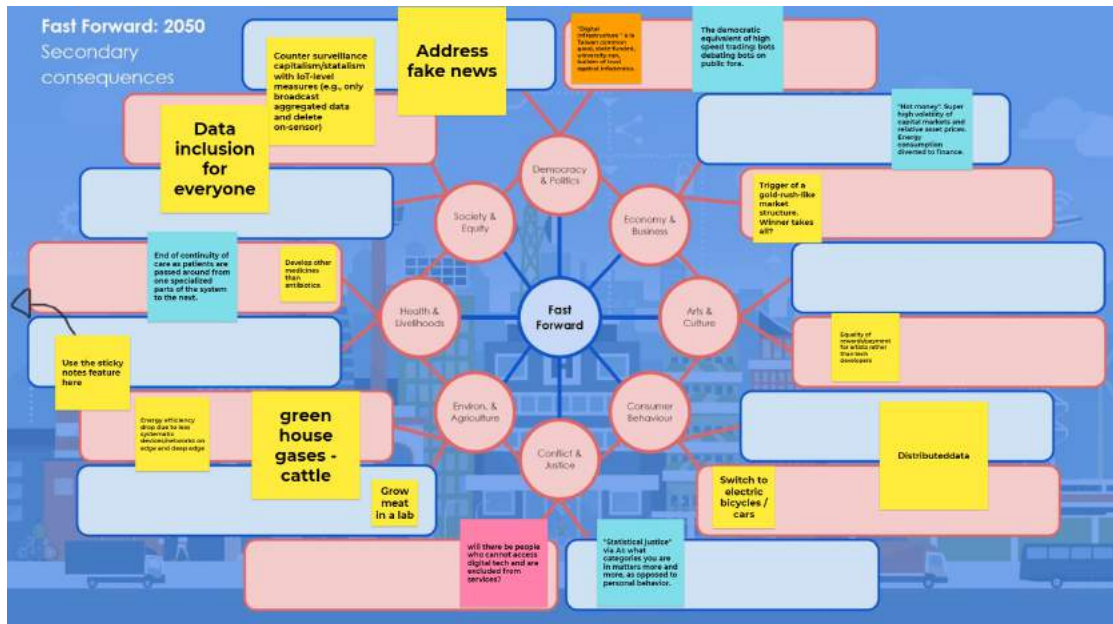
Fast Forward: 2050
Secondary consequences

Counter surveillance capitalism/statalism with IoT-level measures (e.g., only broadcast aggregated data and delete on-sensor)

Address fake news

"Digital infrastructure" à la Taiwan: common good, state-funded, university-run, bulwark of trust capital infrastructure.

The democratic equivalent of high speed trading: bots debating bots on public fora.

"Hot money": Super high volatility of capital markets and relative asset prices. Energy consumption diverted to finance.

Data inclusion for everyone

Democracy & Politics

Society & Equity

Economy & Business

Trigger of a gold-rush-like market structure. Winner takes all?

End of continuity of care as patients are passed around from one specialized parts of the system to the next.

Develop other medicines than antibiotics

Health & Livelihoods

Fast Forward

Arts & Culture

Equality of rewards/payment for artists rather than tech developers

Use the sticky notes feature here

Environ. & Agriculture

Consumer Behaviour

Energy efficiency drop due to less systematic devices/networks on edge and deep edge

green house gases - cattle

Conflict & Justice

Distributeddata

Grow meat in a lab

Switch to electric bicycles / cars

will there be people who cannot access digital tech and are excluded from services?

"Statistical justice" via AI: what categories you are in matters more and more, as opposed to personal behavior.